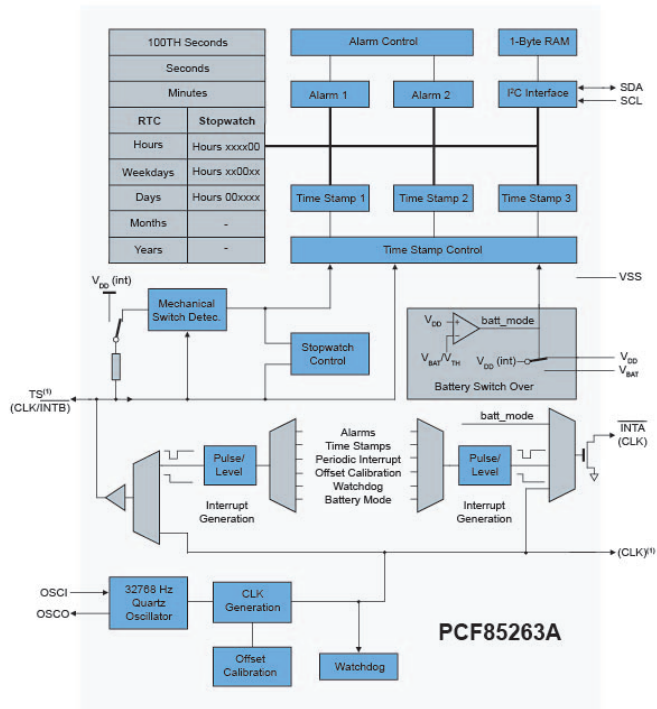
| 100TH Seconds | |
|---|---|
| Seconds | |
| Minutes | |
| RTC | Stopwatch |
| Hours | Hours xxxx00 |
| Weekdays | Hours xx00xx |
| Days | Hours 00xxxx |
| Months | - |
| Years | - |

Alarm Control

1-Byte RAM

Alarm 1

Alarm 2

I²C Interface

SDA

SCL

Time Stamp 1

Time Stamp 2

Time Stamp 3

Time Stamp Control

VSS

$V_{DD}$ (int)

Mechanical Switch Detec.

Stopwatch Control

$V_{DD}$

batt_mode

$V_{BAT}/V_{TH}$

$V_{DD}$ (int)

$V_{DD}$

$V_{BAT}$

Battery Switch Over

TS$^{(1)}$ (CLK/INTB)

batt_mode

Alarms

Time Stamps

Periodic Interrupt

Offset Calibration

Watchdog

Battery Mode

Pulse/ Level

Pulse/ Level

Interrupt Generation

Interrupt Generation

$\overline{INTA}$ (CLK)

(CLK)$^{(1)}$

OSCI

OSCO

32768 Hz Quartz Oscillator

CLK Generation

Offset Calibration

Watchdog

PCF85263A